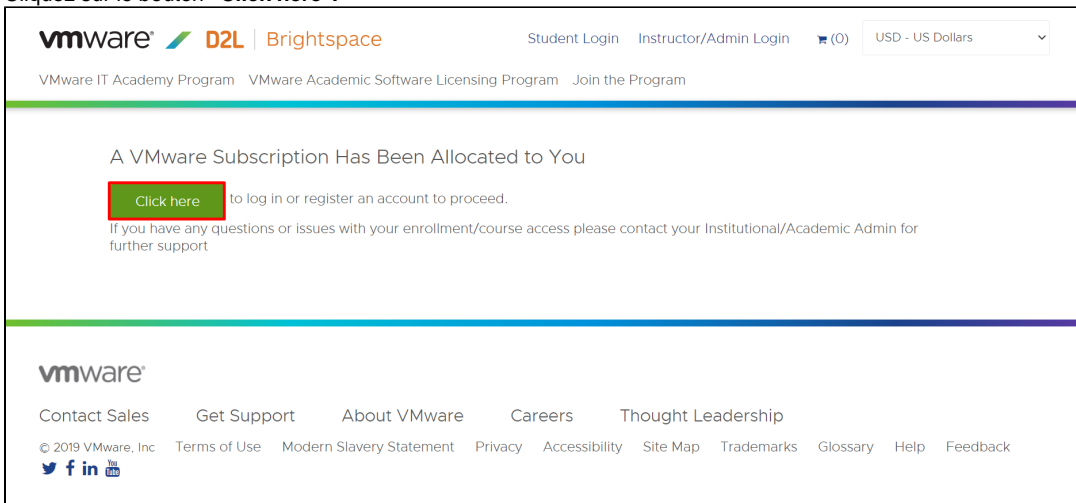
Cliquez sur le bouton "Click here".

vmware D2L | Brightspace

Student Login Instructor/Admin Login (0) USD - US Dollars

VMware IT Academy Program VMware Academic Software Licensing Program Join the Program

A VMware Subscription Has Been Allocated to You

Click here to log in or register an account to proceed.

If you have any questions or issues with your enrollment/course access please contact your Institutional/Academic Admin for further support

vmware

Contact Sales Get Support About VMware Careers Thought Leadership

© 2019 VMware, Inc Terms of Use Modern Slavery Statement Privacy Accessibility Site Map Trademarks Glossary Help Feedback

You Tube